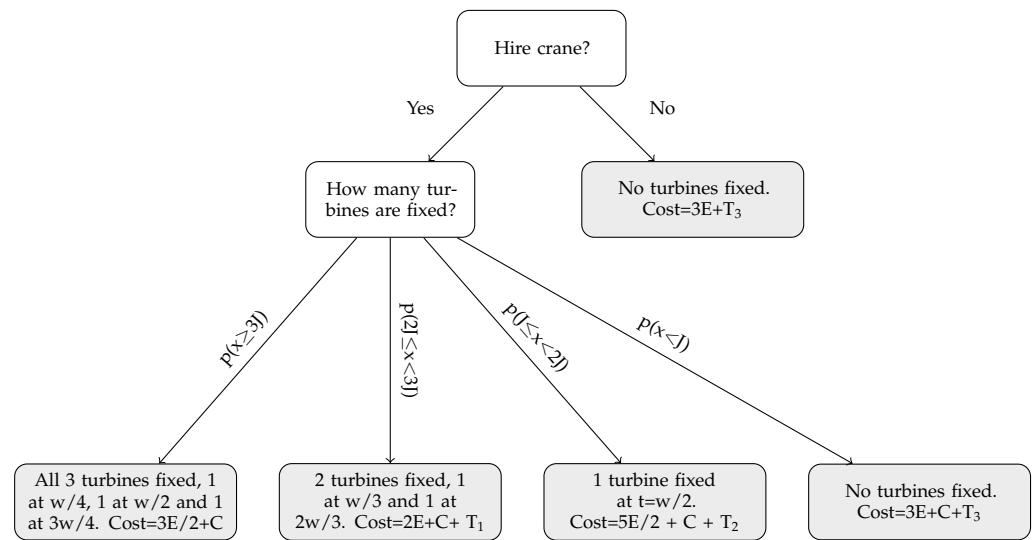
Hire crane?

Yes

No

How many turbines are fixed?

No turbines fixed. Cost=3E+$T_3$

p(x≥3J)

p(2J≤x<3J)

p(J≤x<2J)

p(x<J)

All 3 turbines fixed, 1 at w/4, 1 at w/2 and 1 at 3w/4. Cost=3E/2+C

2 turbines fixed, 1 at w/3 and 1 at 2w/3. Cost=2E+C+ $T_1$

1 turbine fixed at t=w/2. Cost=5E/2 + C + $T_2$

No turbines fixed. Cost=3E+C+$T_3$